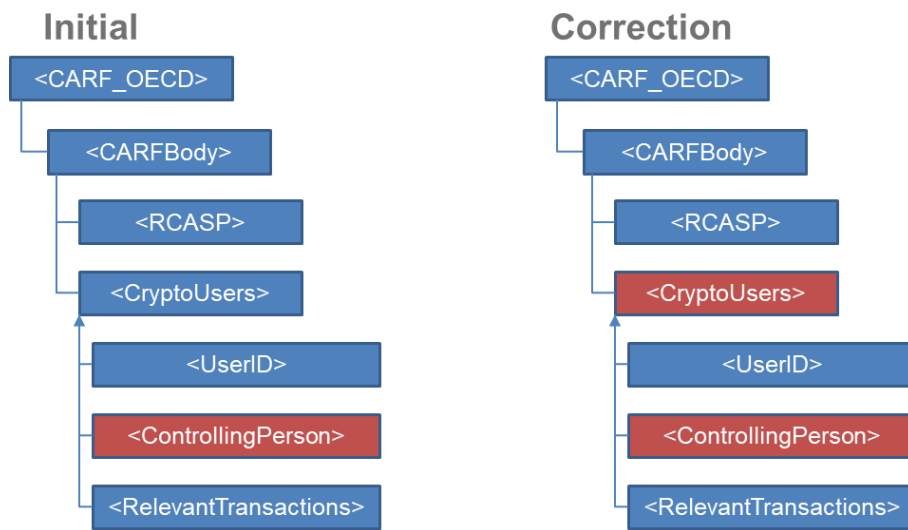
Initial

<CARF_OECD>

<CARFBody>

<RCASP>

<CryptoUsers>

<UserID>

<ControllingPerson>

<RelevantTransactions>

Correction

<CARF_OECD>

<CARFBody>

<RCASP>

<CryptoUsers>

<UserID>

<ControllingPerson>

<RelevantTransactions>